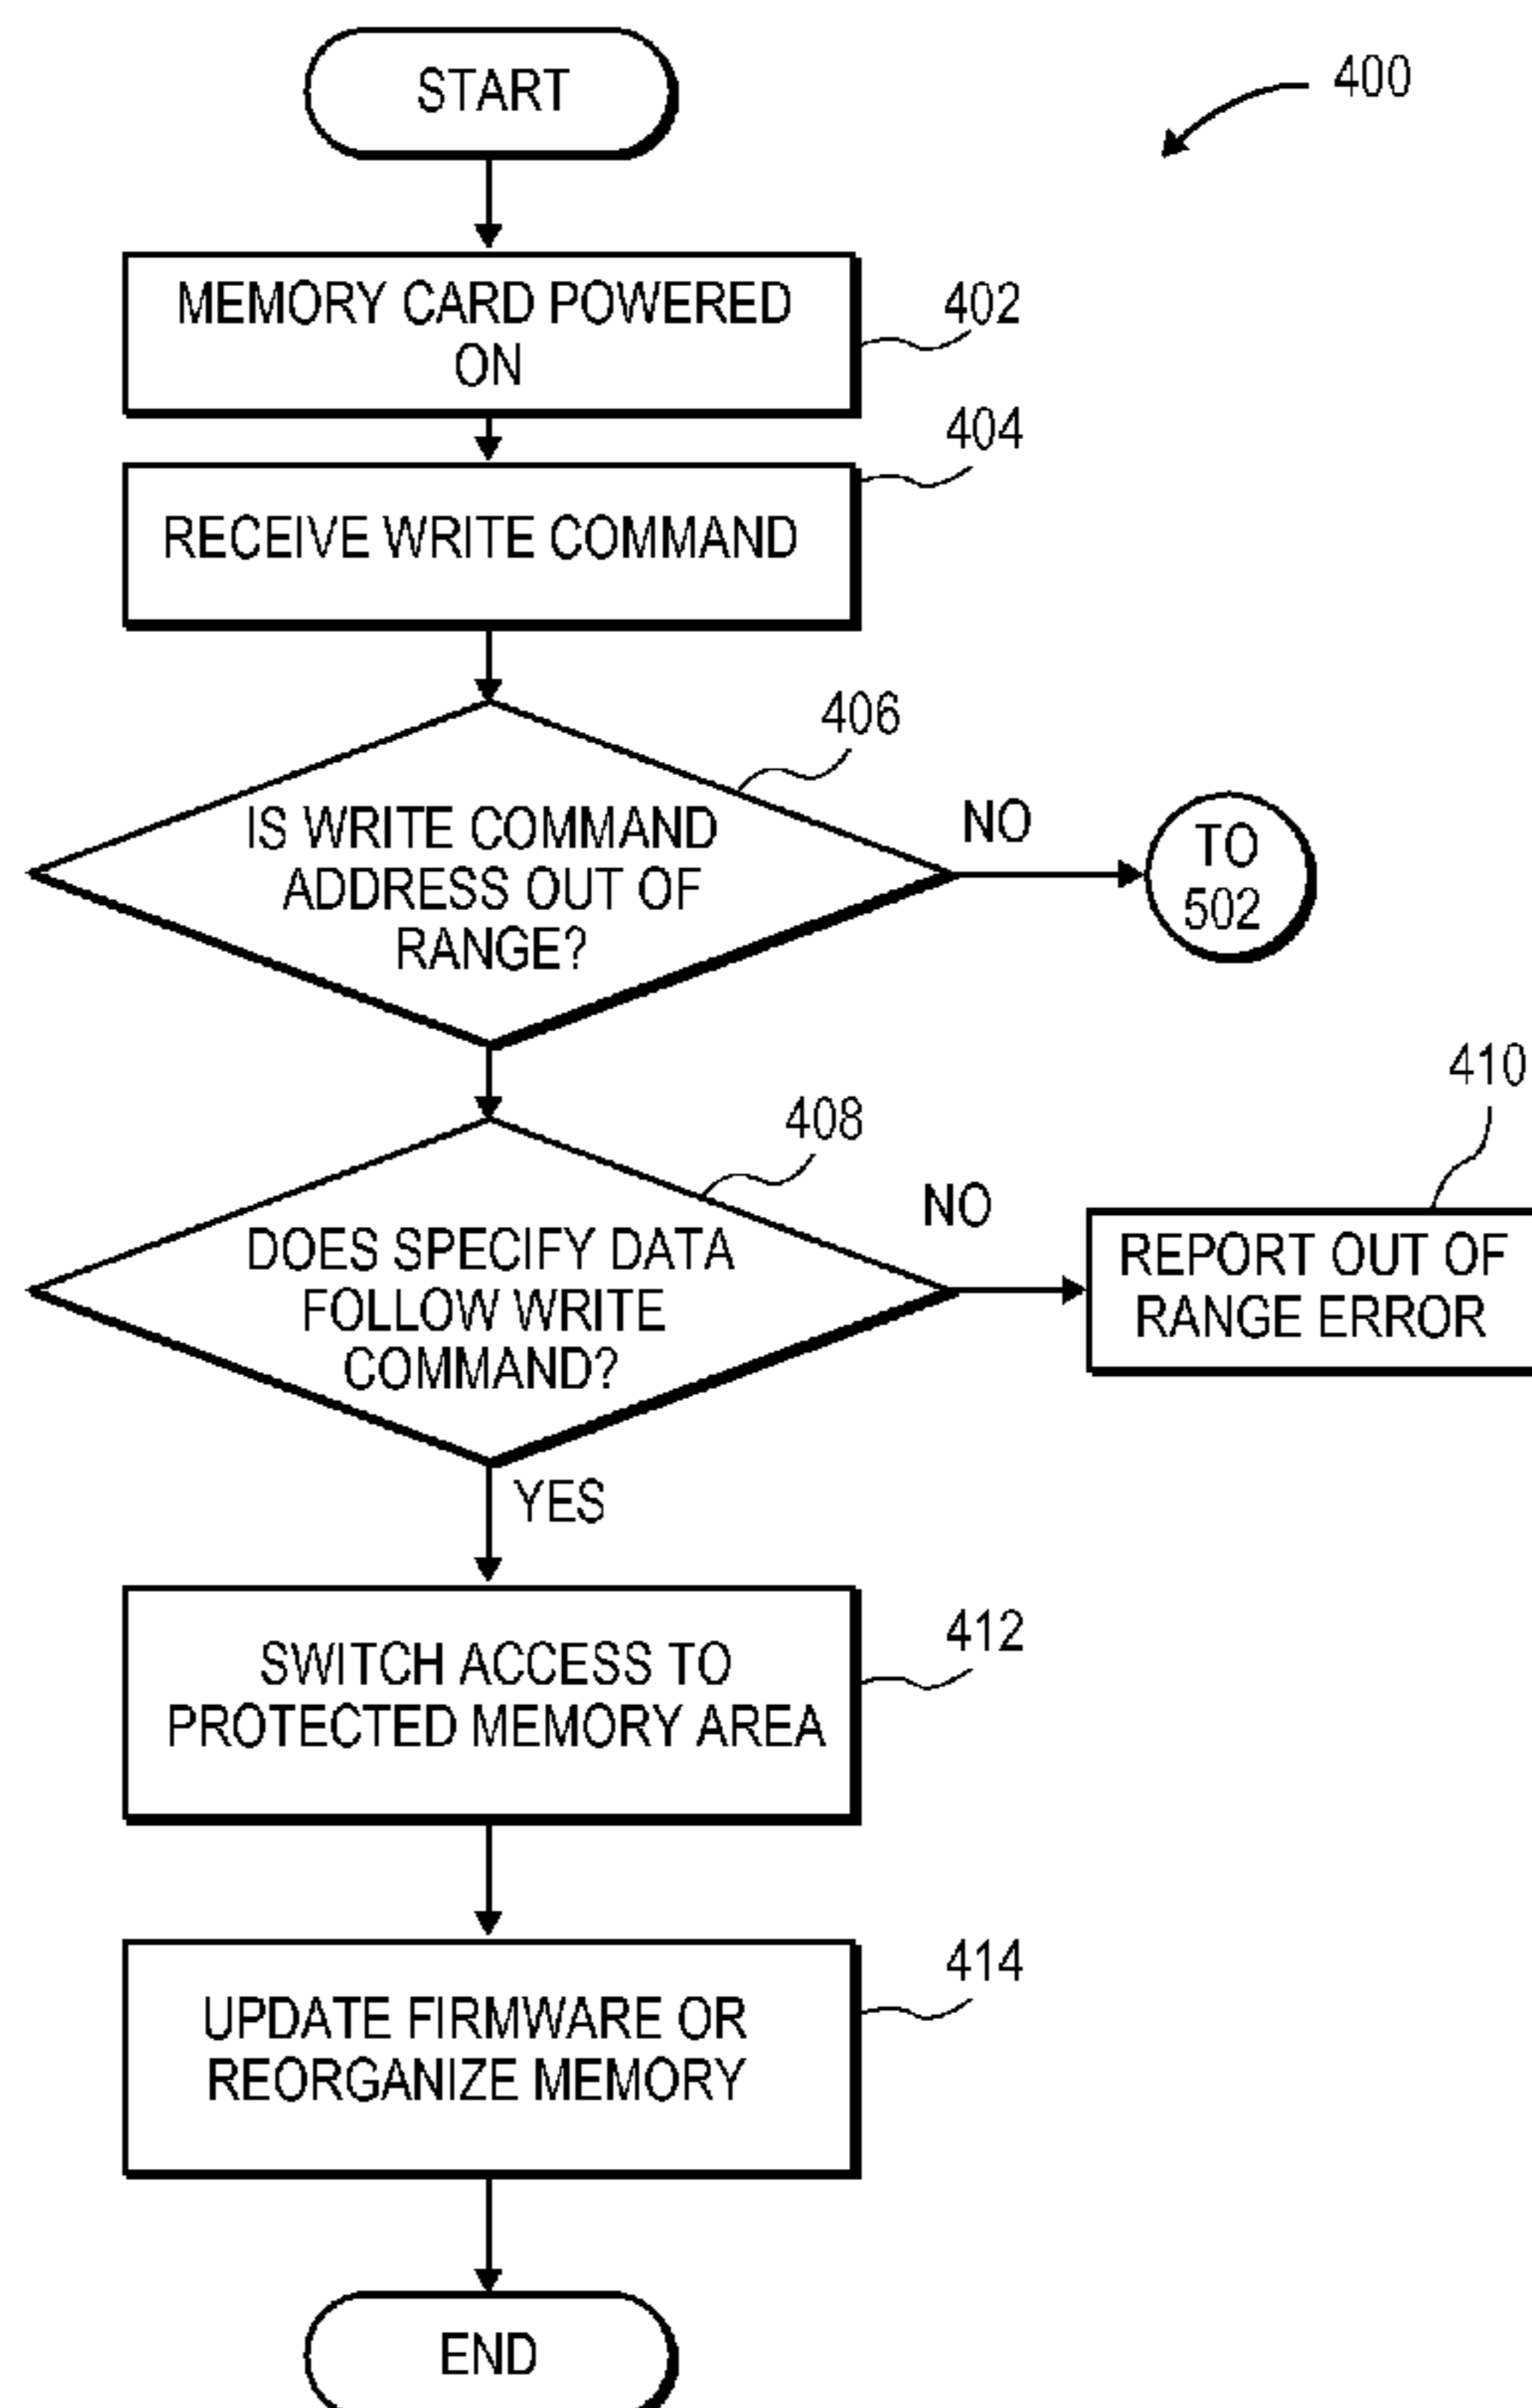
START

400

MEMORY CARD POWERED ON

402

404

RECEIVE WRITE COMMAND

406

IS WRITE COMMAND ADDRESS OUT OF RANGE?

NO

TO 502

410

408

NO

DOES SPECIFY DATA FOLLOW WRITE COMMAND?

REPORT OUT OF RANGE ERROR

YES

SWITCH ACCESS TO PROTECTED MEMORY AREA

412

UPDATE FIRMWARE OR REORGANIZE MEMORY

414

END